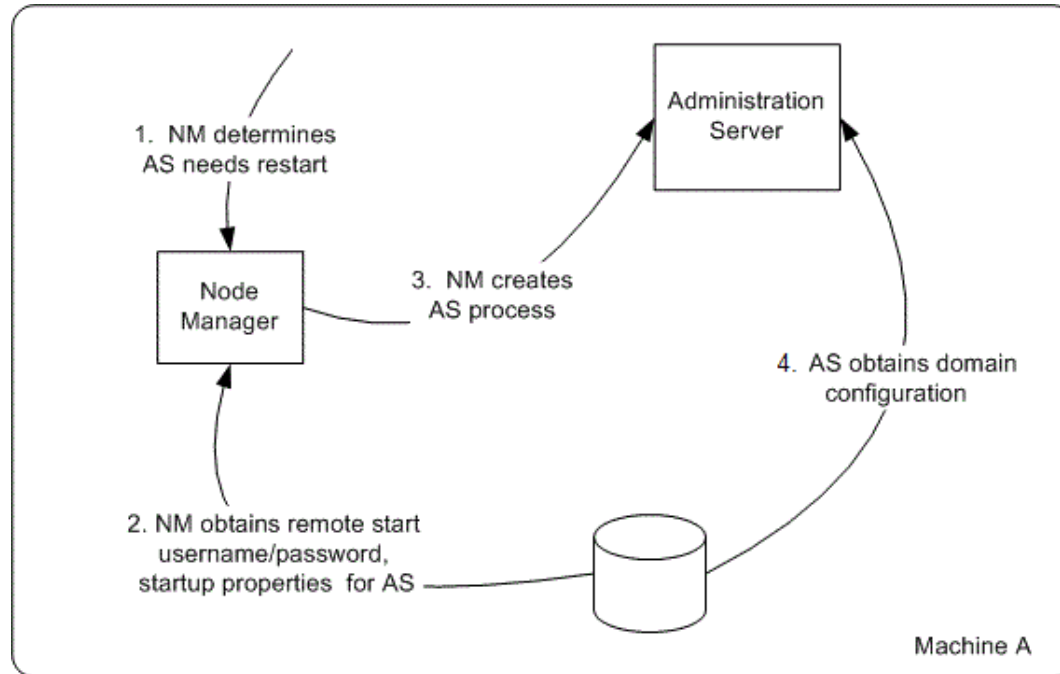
1. NM determines AS needs restart

Administration Server

Node Manager

3. NM creates AS process

4. AS obtains domain configuration

2. NM obtains remote start username/password, startup properties for AS

Machine A